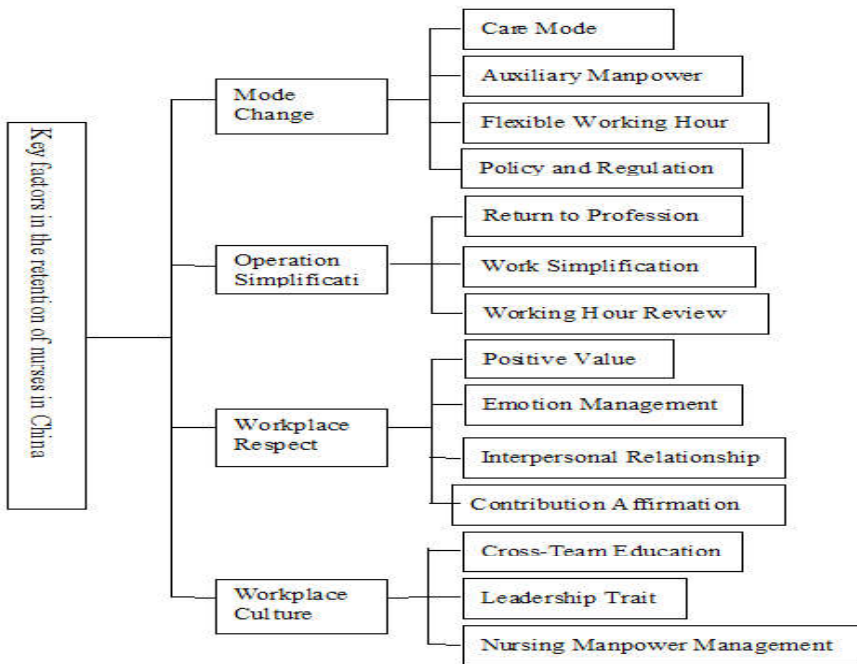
Key factors in the retention of nurses in China

Mode Change

Care Mode

Auxiliary Manpower

Flexible Working Hour

Policy and Regulation

Operation Simplificati

Return to Profession

Work Simplification

Working Hour Review

Workplace Respect

Positive Value

Emotion Management

Interpersonal Relationship

Contribution Affirmation

Workplace Culture

Cross-Team Education

Leadership Trait

Nursing Manpower Management